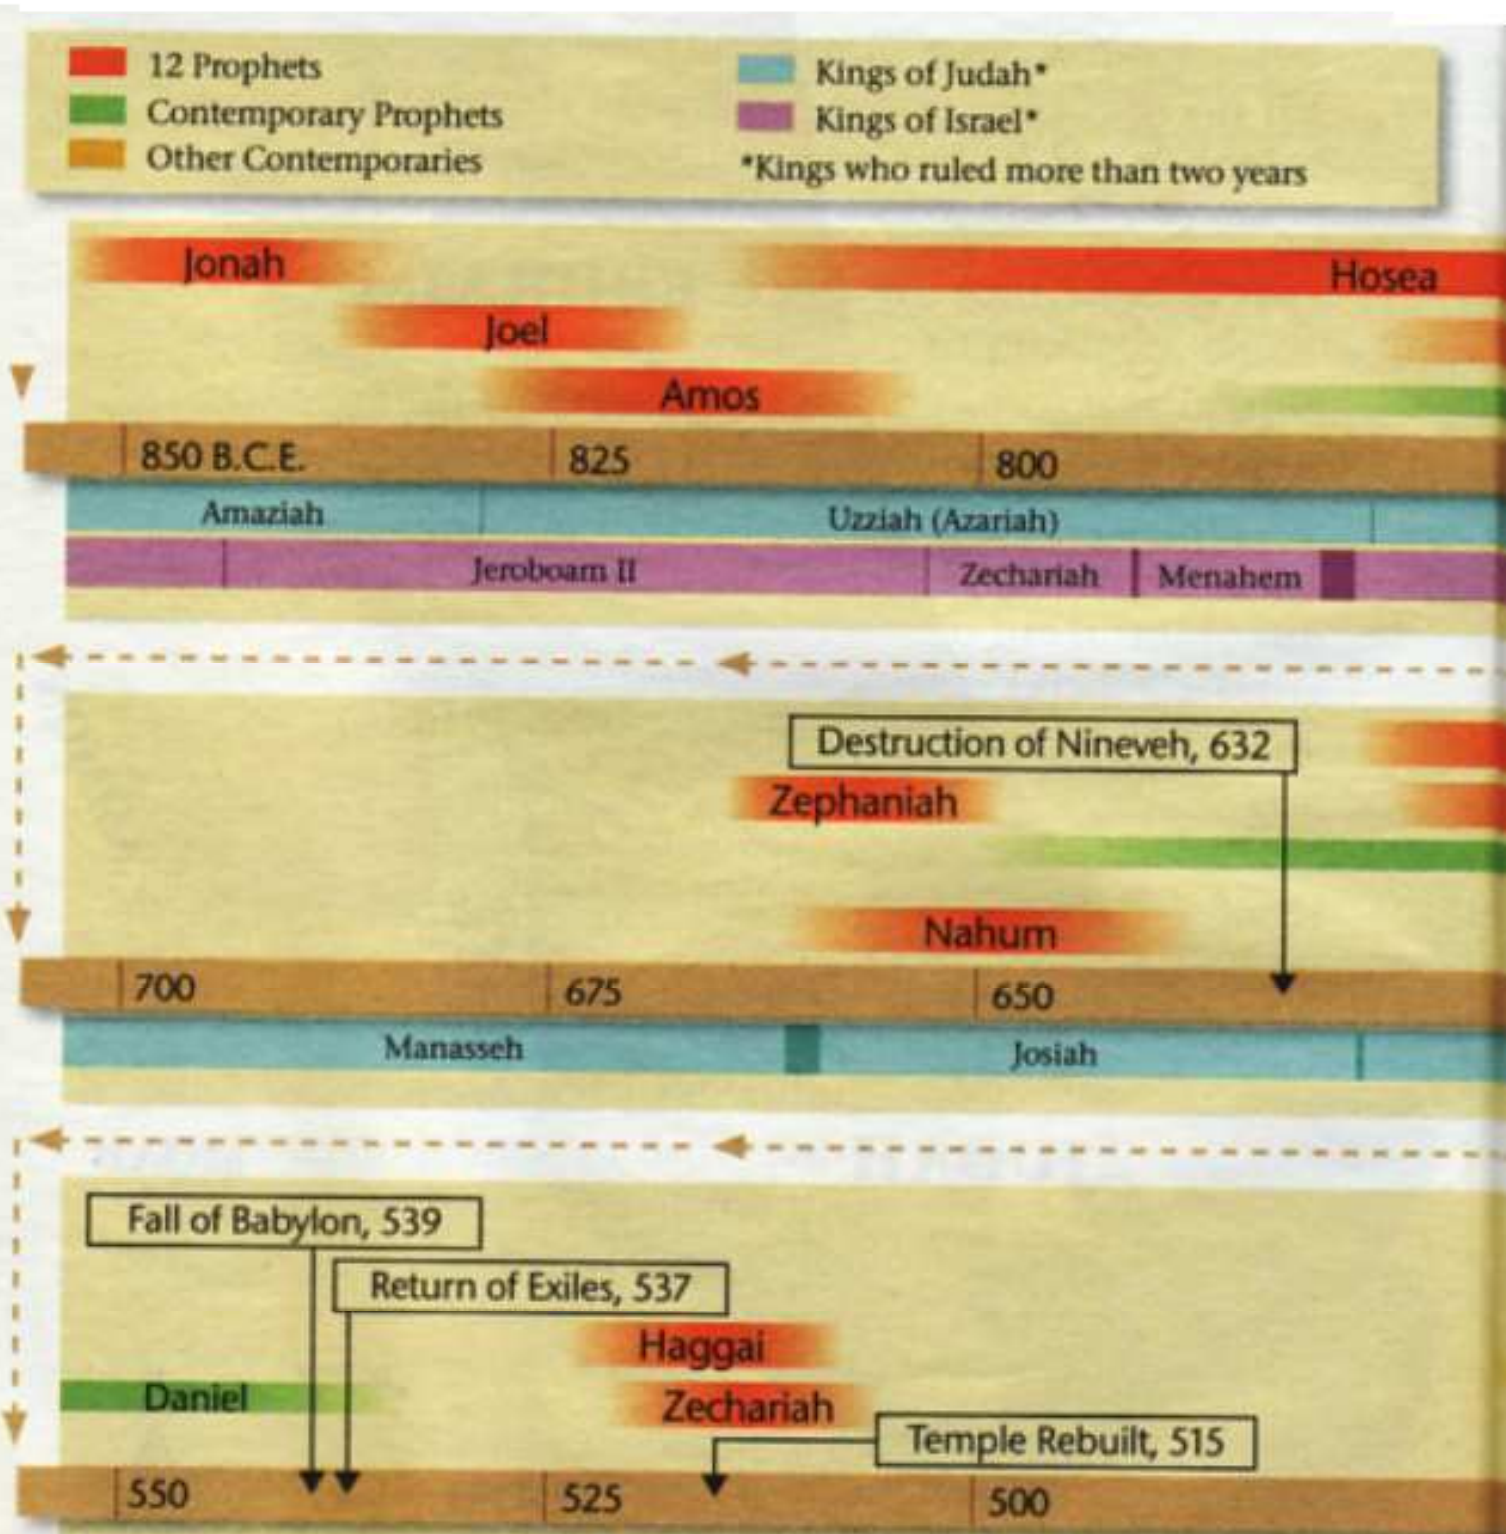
12 Prophets
Contemporary Prophets
Other Contemporaries

Kings of Judah*
Kings of Israel*
*Kings who ruled more than two years

Jonah
Hosea
Joel
Amos
850 B.C.E.
825
800
Amaziah
Uzziah (Azariah)
Jeroboam II
Zechariah
Menahem

Destruction of Nineveh, 632
Zephaniah
Nahum
700
675
650
Manasseh
Josiah

Fall of Babylon, 539
Return of Exiles, 537
Haggai
Daniel
Zechariah
Temple Rebuilt, 515
550
525
500